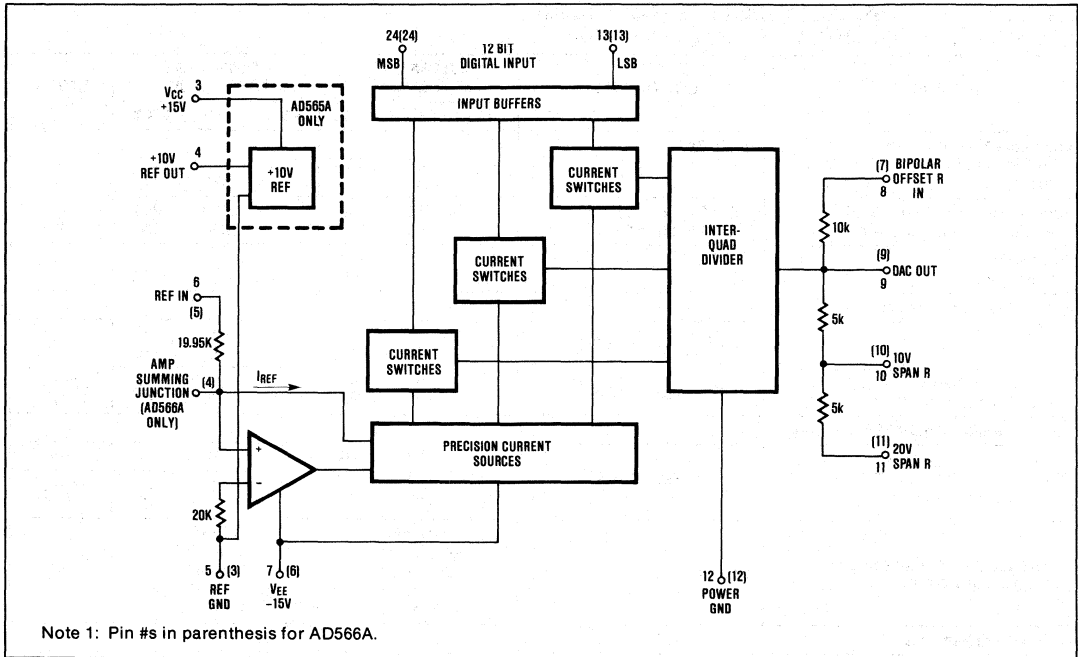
24(24)
MSB
12 BIT
DIGITAL INPUT
13(13)
LSB

$V_{CC}$
+15V
3

AD565A
ONLY

+10V
REF OUT
4

+10V
REF

INPUT BUFFERS

CURRENT
SWITCHES

INTER-
QUAD
DIVIDER

(7) BIPOLAR
8 OFFSET R
IN

10k

CURRENT
SWITCHES

(9)
DAC OUT
9

REF IN
6
(5)

19.95K

5k

AMP
SUMMING
JUNCTION
(AD566A
ONLY)
(4)

$I_{REF}$

CURRENT
SWITCHES

(10)
10V
10 SPAN R

5k

+
−

PRECISION CURRENT
SOURCES

(11)
20V
11 SPAN R

20K

5 (3)
REF
GND

7 (6)
$V_{EE}$
−15V

12 (12)
POWER
GND

Note 1: Pin #s in parenthesis for AD566A.